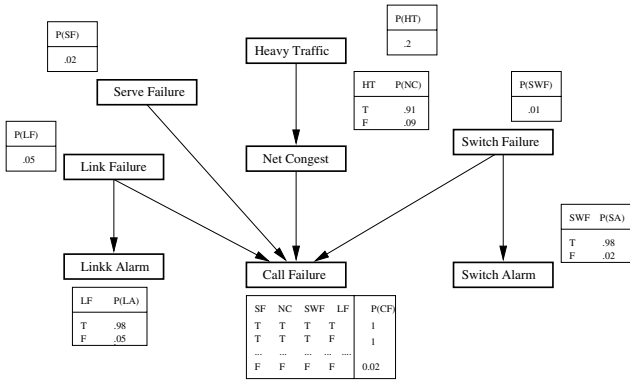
| P(SF) |
|---|
| .02 |

| P(HT) |
|---|
| .2 |

Heavy Traffic

Serve Failure

| HT | P(NC) |
|---|---|
| T | .91 |
| F | .09 |

| P(SWF) |
|---|
| .01 |

| P(LF) |
|---|
| .05 |

Link Failure

Net Congest

Switch Failure

| SWF | P(SA) |
|---|---|
| T | .98 |
| F | .02 |

Linkk Alarm

Call Failure

Switch Alarm

| LF | P(LA) |
|---|---|
| T | .98 |
| F | .05 |

| SF | NC | SWF | LF | P(CF) |
|---|---|---|---|---|
| T | T | T | T | 1 |
| T | T | T | F | 1 |
| ... | ... | ... | ... | .... |
| F | F | F | F | 0.02 |